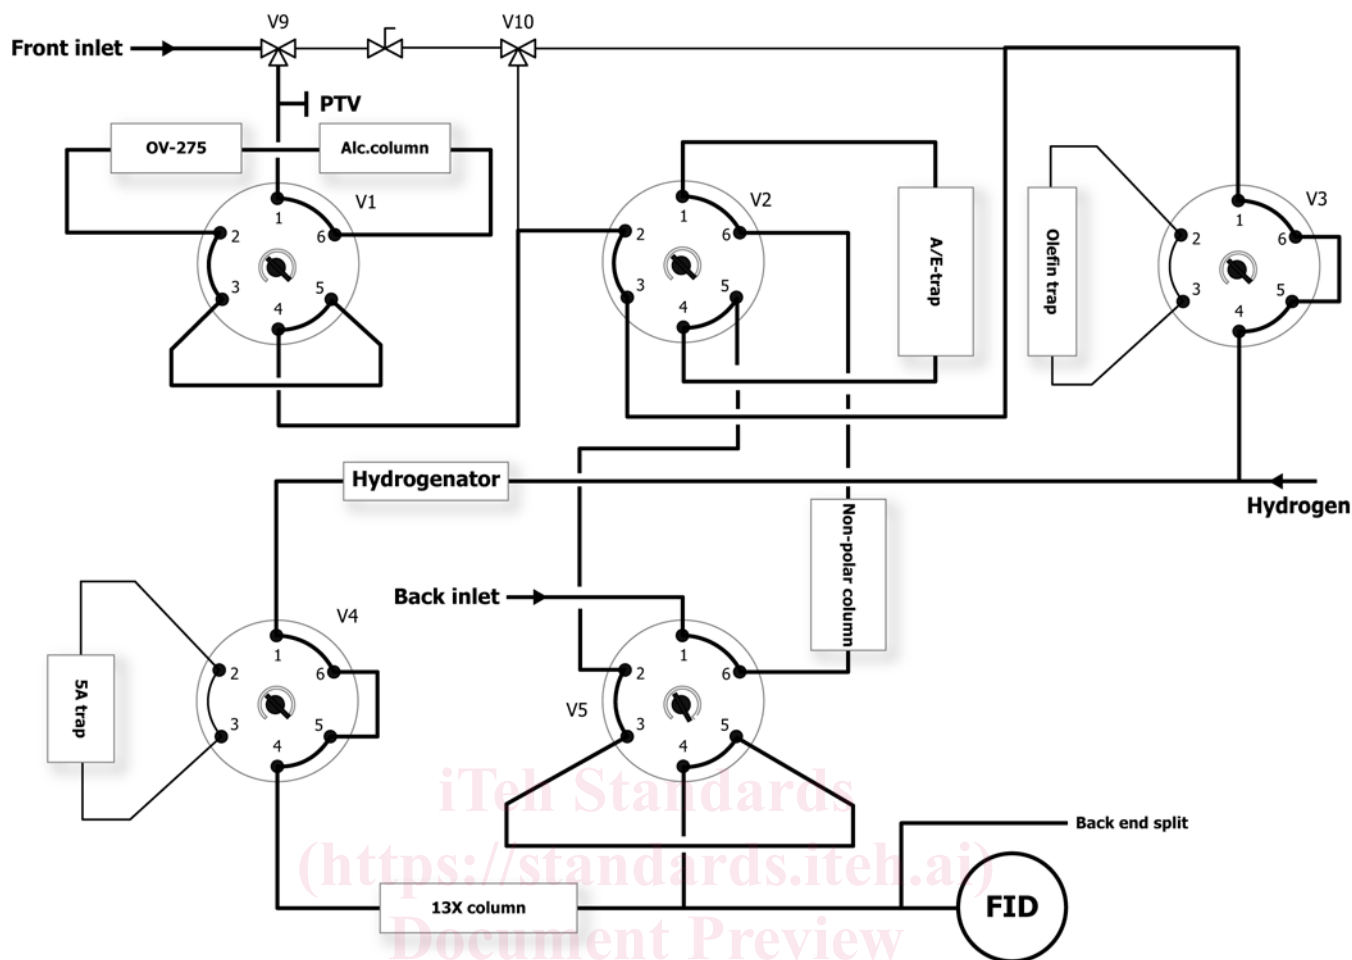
V9
V10
Front inlet
PTV
OV-275
Alc.column
V1
1
2
3
4
5
6
V2
1
2
3
4
5
6
A/E-trap
Olefin trap
V3
1
2
3
4
5
6
Hydrogenator
Hydrogen
Non-polar column
Back inlet
V4
1
2
3
4
5
6
5A trap
V5
1
2
3
4
5
6
Back end split
FID
13X column
iTeh Standards
(https://standards.iteh.ai)
Document Preview